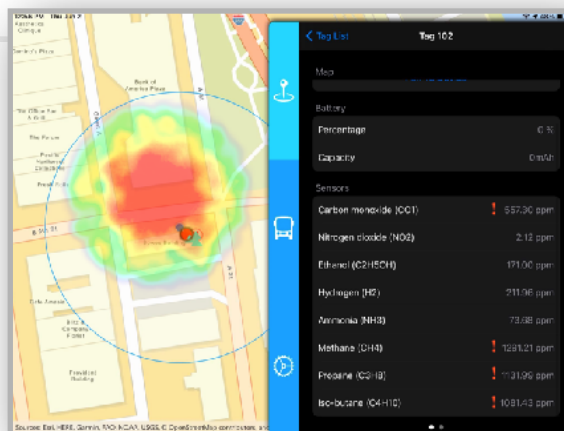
< Tag List
Tag 102

Map

Battery
Percentage 0 %
Capacity 0mAh

Sensors
Carbon monoxide (CO) ! 557.30 ppm
Nitrogen dioxide (NO2) 2.12 ppm
Ethanol (C2H5OH) 171.00 ppm
Hydrogen (H2) 211.06 ppm
Ammonia (NH3) 73.68 ppm
Methane (CH4) ! 1291.21 ppm
Propane (C3H8) ! 1131.99 ppm
Iso-butane (C4H10) ! 1081.43 ppm

Bank of America Plaza
B 7th St
Sources: Esri, HERE, Garmin, FAO, NOAA, USGS, © OpenStreetMap contributors, and